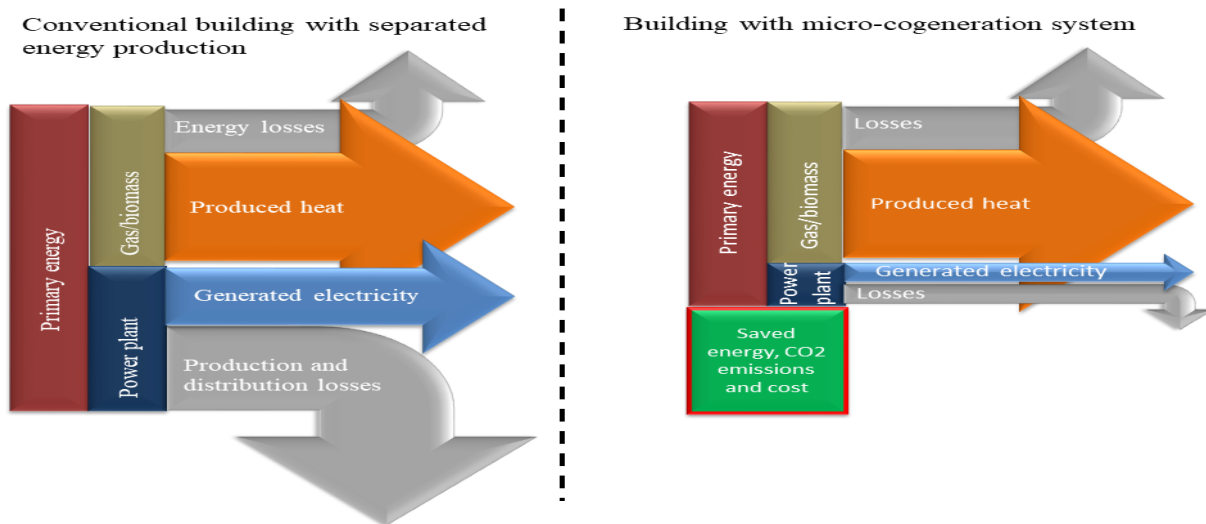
Conventional building with separated energy production

Primary energy

Gas/biomass

Energy losses

Produced heat

Power plant

Generated electricity

Production and distribution losses

Building with micro-cogeneration system

Primary energy

Gas/biomass

Losses

Produced heat

Power plant

Generated electricity

Losses

Saved energy, CO2 emissions and cost